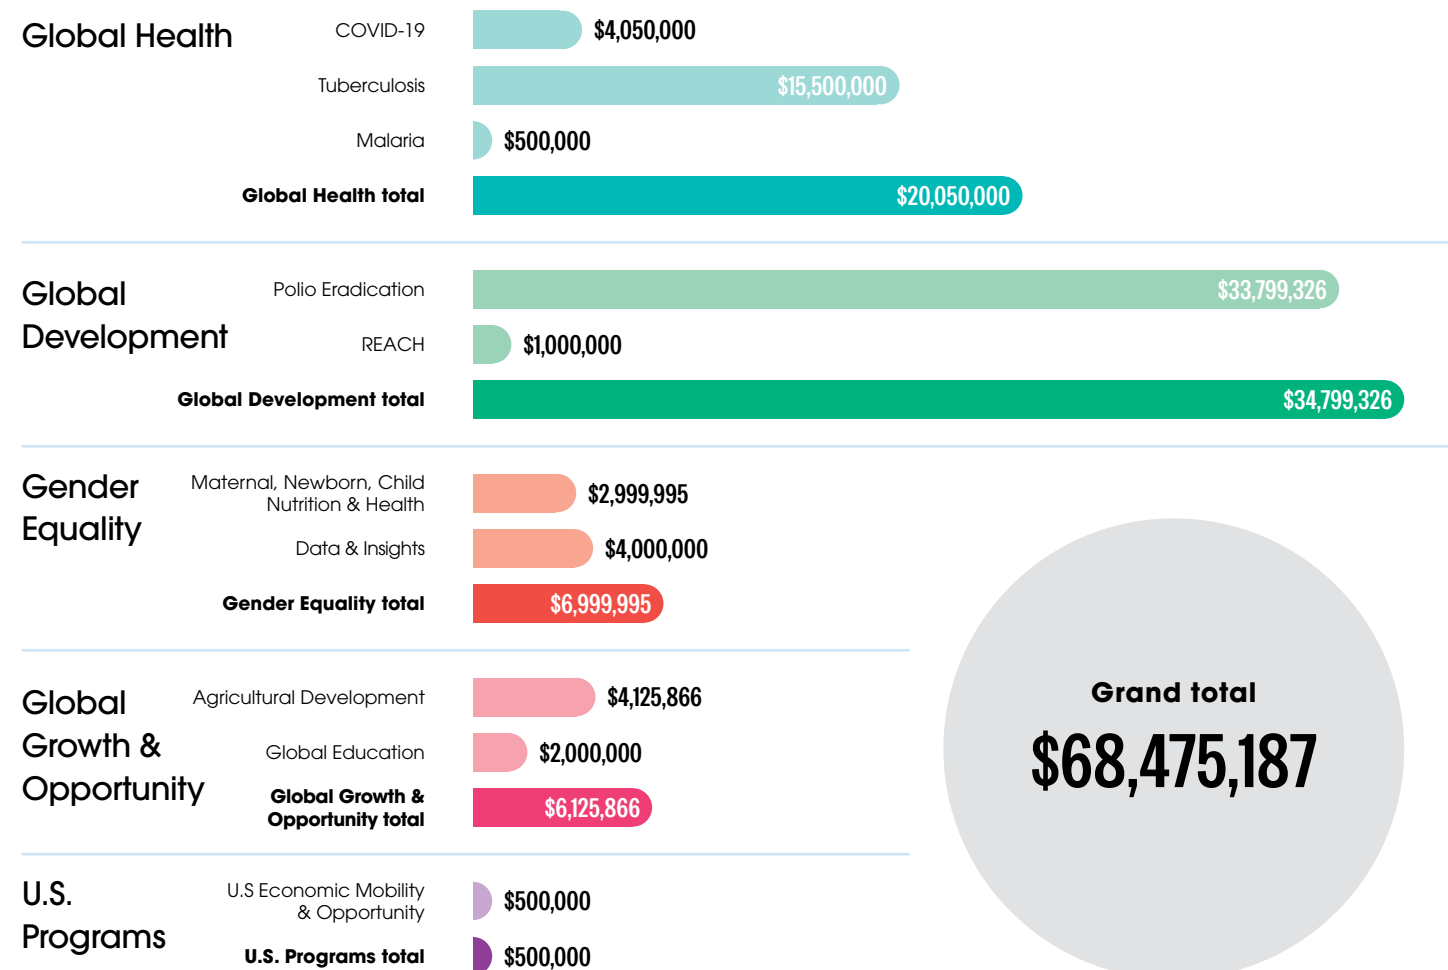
Global Health

COVID-19 $4,050,000

Tuberculosis $15,500,000

Malaria $500,000

Global Health total $20,050,000

Global Development

Polio Eradication $33,799,326

REACH $1,000,000

Global Development total $34,799,326

Gender Equality

Maternal, Newborn, Child Nutrition & Health $2,999,995

Data & Insights $4,000,000

Gender Equality total $6,999,995

Global Growth & Opportunity

Agricultural Development $4,125,866

Global Education $2,000,000

Global Growth & Opportunity total $6,125,866

U.S. Programs

U.S Economic Mobility & Opportunity $500,000

U.S. Programs total $500,000

Grand total

$68,475,187